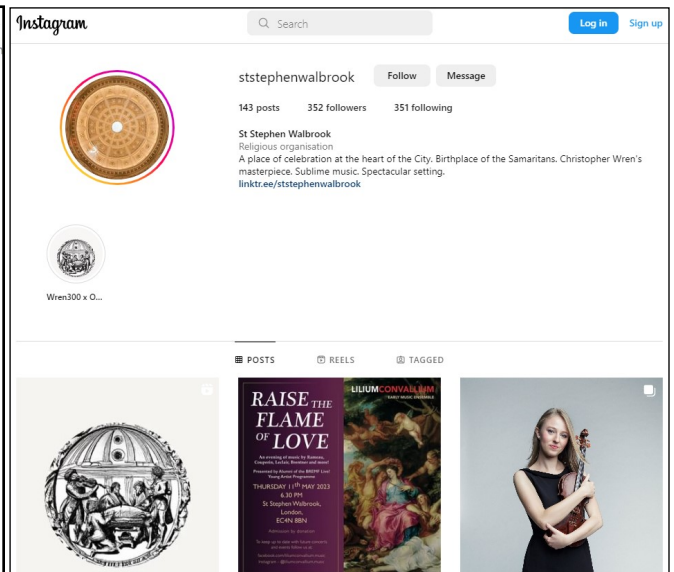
Instagram

Search

Log in

Sign up

ststephenwalbrook

Follow

Message

143 posts 352 followers 351 following

St Stephen Walbrook
Religious organisation
A place of celebration at the heart of the City. Birthplace of the Samaritans. Christopher Wren's masterpiece. Sublime music. Spectacular setting.
linktr.ee/ststephenwalbrook

Wren300 x O...

POSTS

REELS

TAGGED

RAISE THE FLAME OF LOVE

LILIUMCONVALLIUM
EARLY MUSIC ENSEMBLE

An evening of music by Rameau, Couperin, Leclair, Boismortier and more!

Presented by alumni of the BREMF Live! Young Artists Programme

THURSDAY 11th MAY 2023
6.30 PM
St Stephen Walbrook,
London,
EC4N 8BN

Admission by donation

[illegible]